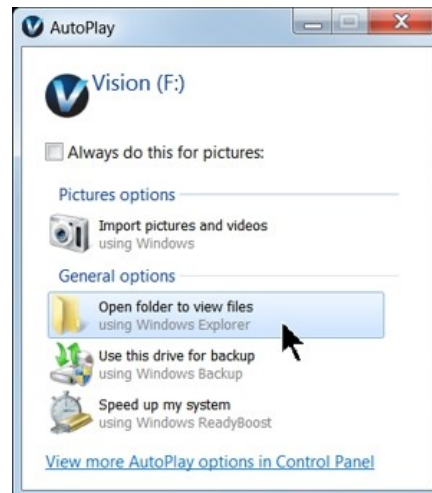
AutoPlay

Vision (F:)

Always do this for pictures:

Pictures options

Import pictures and videos
using Windows

General options

Open folder to view files
using Windows Explorer

Use this drive for backup
using Windows Backup

Speed up my system
using Windows ReadyBoost

View more AutoPlay options in Control Panel